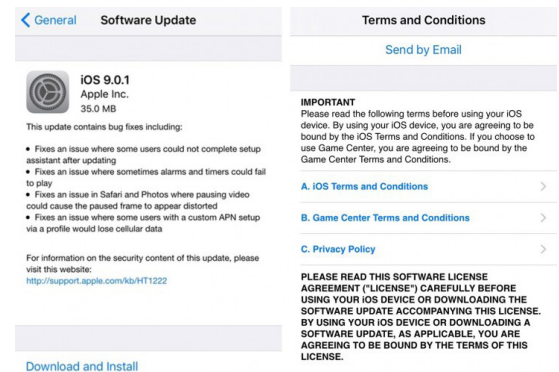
< General Software Update

iOS 9.0.1
Apple Inc.
35.0 MB

This update contains bug fixes including:

• Fixes an issue where some users could not complete setup assistant after updating
• Fixes an issue where sometimes alarms and timers could fail to play
• Fixes an issue in Safari and Photos where pausing video could cause the paused frame to appear distorted
• Fixes an issue where some users with a custom APN setup via a profile would lose cellular data

For information on the security content of this update, please visit this website:
http://support.apple.com/kb/HT1222

Download and Install

Terms and Conditions

Send by Email

IMPORTANT
Please read the following terms before using your iOS device. By using your iOS device, you are agreeing to be bound by the iOS Terms and Conditions. If you choose to use Game Center, you are agreeing to be bound by the Game Center Terms and Conditions.

A. iOS Terms and Conditions >

B. Game Center Terms and Conditions >

C. Privacy Policy >

PLEASE READ THIS SOFTWARE LICENSE AGREEMENT ("LICENSE") CAREFULLY BEFORE USING YOUR iOS DEVICE OR DOWNLOADING THE SOFTWARE UPDATE ACCOMPANYING THIS LICENSE. BY USING YOUR iOS DEVICE OR DOWNLOADING A SOFTWARE UPDATE, AS APPLICABLE, YOU ARE AGREEING TO BE BOUND BY THE TERMS OF THIS LICENSE.